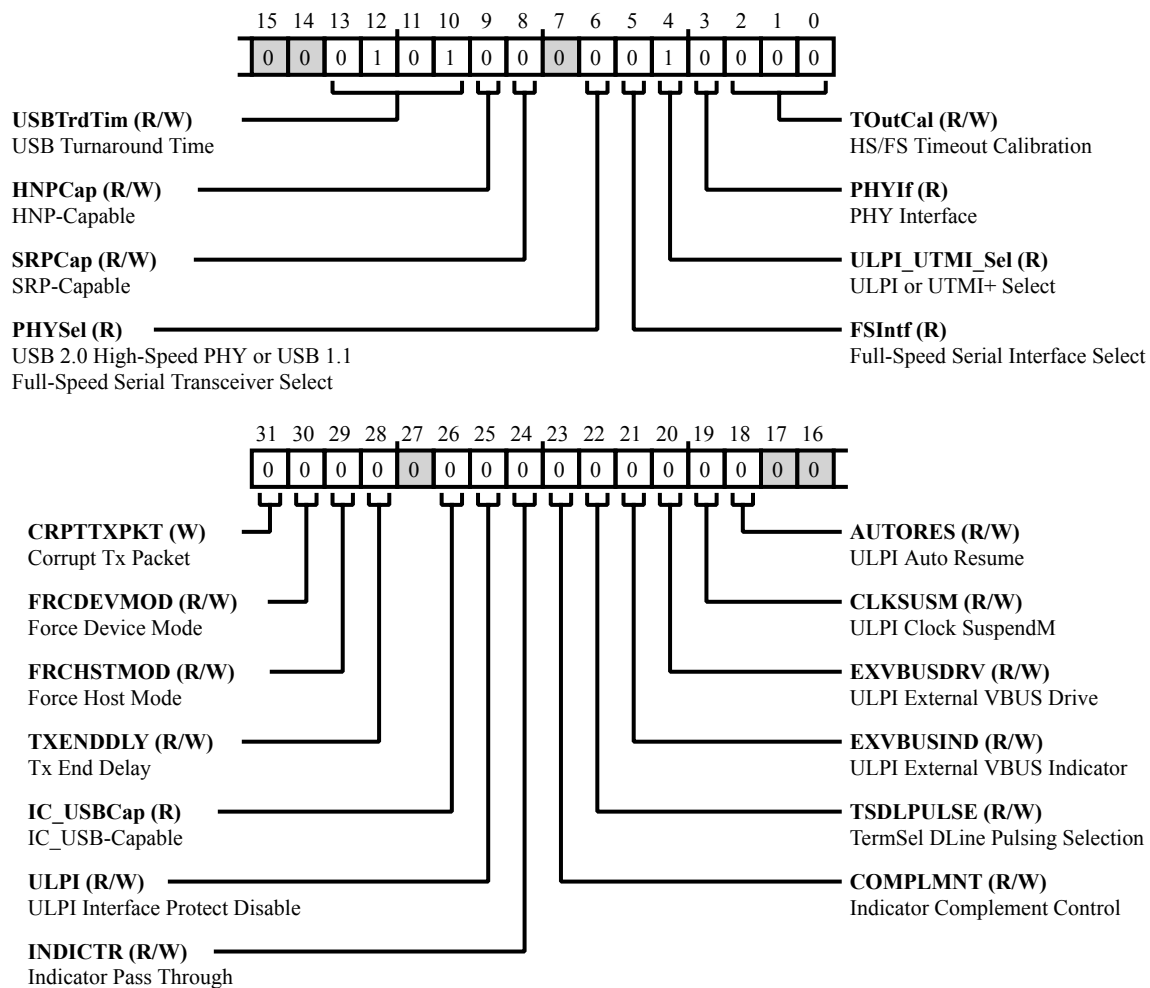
15 14 13 12 11 10 9 8 7 6 5 4 3 2 1 0

| 0 | 0 | 0 | 1 | 0 | 1 | 0 | 0 | 0 | 0 | 0 | 1 | 0 | 0 | 0 | 0 |
|---|---|---|---|---|---|---|---|---|---|---|---|---|---|---|---|

**USBTrdTim (R/W)**
USB Turnaround Time

**HNPCap (R/W)**
HNP-Capable

**SRPCap (R/W)**
SRP-Capable

**PHYSel (R)**
USB 2.0 High-Speed PHY or USB 1.1 Full-Speed Serial Transceiver Select

**TOutCal (R/W)**
HS/FS Timeout Calibration

**PHYIf (R)**
PHY Interface

**ULPI_UTMI_Sel (R)**
ULPI or UTMI+ Select

**FSIntf (R)**
Full-Speed Serial Interface Select

31 30 29 28 27 26 25 24 23 22 21 20 19 18 17 16

| 0 | 0 | 0 | 0 | 0 | 0 | 0 | 0 | 0 | 0 | 0 | 0 | 0 | 0 | 0 | 0 |
|---|---|---|---|---|---|---|---|---|---|---|---|---|---|---|---|

**CRPTTXPKT (W)**
Corrupt Tx Packet

**FRCDEVMOD (R/W)**
Force Device Mode

**FRCHSTMOD (R/W)**
Force Host Mode

**TXENDDLY (R/W)**
Tx End Delay

**IC_USBCap (R)**
IC_USB-Capable

**ULPI (R/W)**
ULPI Interface Protect Disable

**INDICTR (R/W)**
Indicator Pass Through

**AUTORES (R/W)**
ULPI Auto Resume

**CLKSUSM (R/W)**
ULPI Clock SuspendM

**EXVBUSDRV (R/W)**
ULPI External VBUS Drive

**EXVBUSIND (R/W)**
ULPI External VBUS Indicator

**TSDLPULSE (R/W)**
TermSel DLine Pulsing Selection

**COMPLMNT (R/W)**
Indicator Complement Control